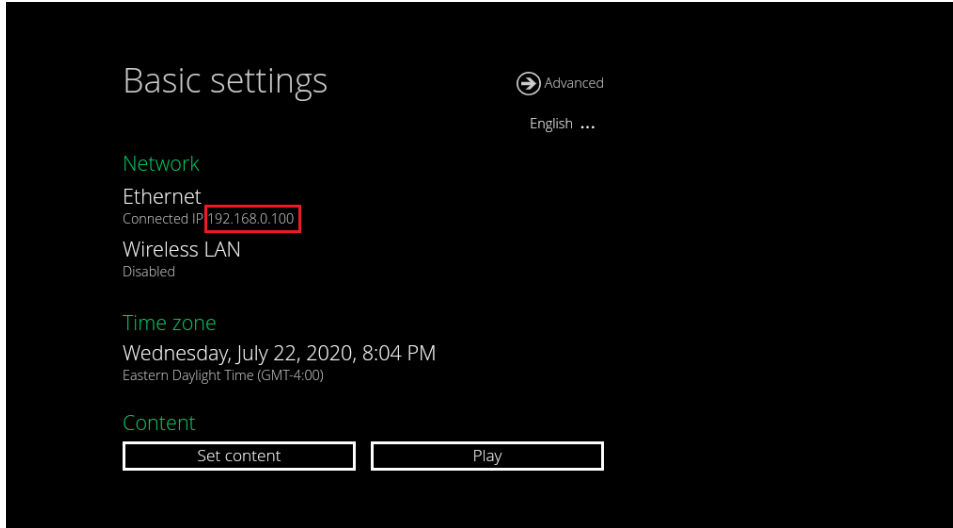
Basic settings

Advanced

English ...

Network

Ethernet
Connected IP 192.168.0.100

Wireless LAN
Disabled

Time zone

Wednesday, July 22, 2020, 8:04 PM
Eastern Daylight Time (GMT-4:00)

Content

Set content

Play